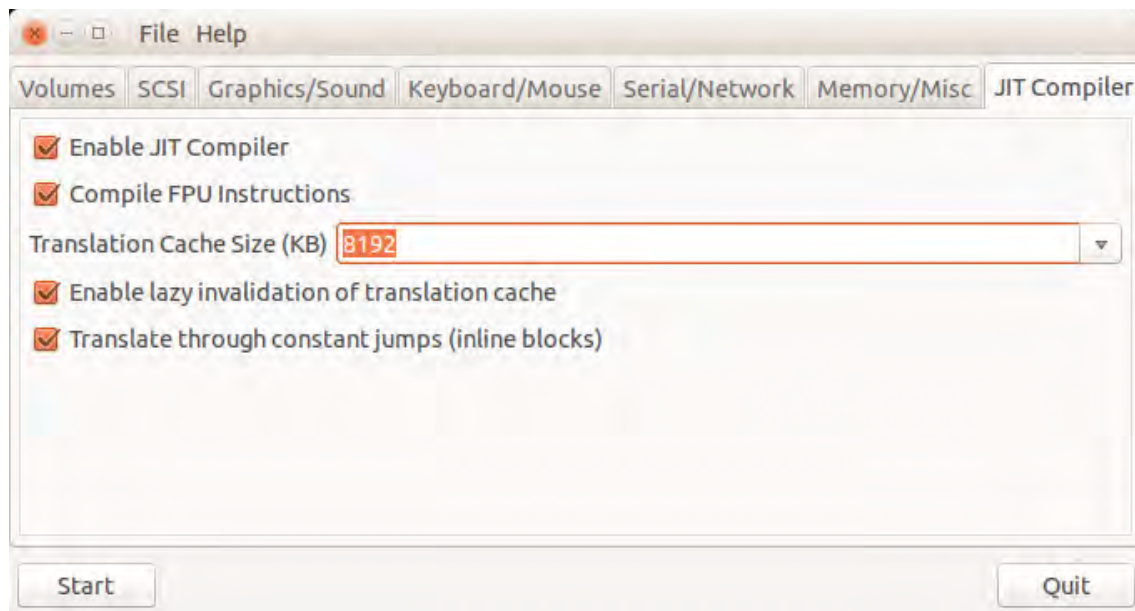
File Help

Volumes SCSI Graphics/Sound Keyboard/Mouse Serial/Network Memory/Misc JIT Compiler

Enable JIT Compiler

Compile FPU Instructions

Translation Cache Size (KB) 8192

Enable lazy invalidation of translation cache

Translate through constant jumps (inline blocks)

Start

Quit